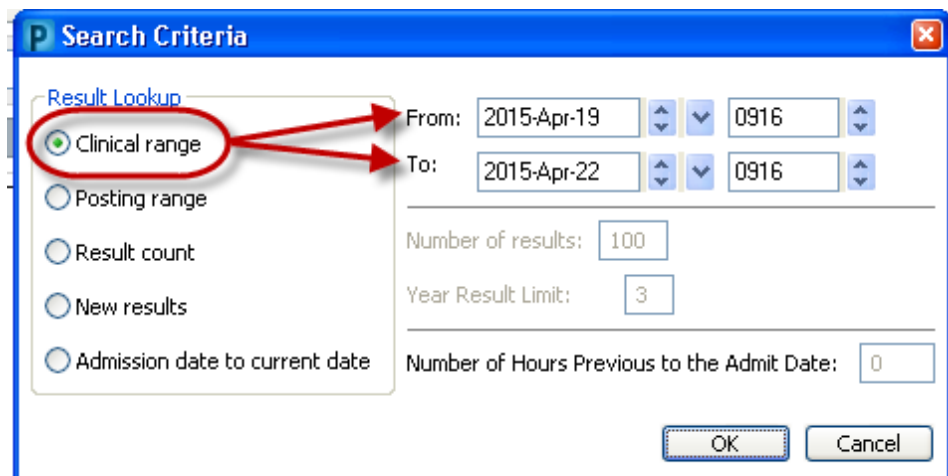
P Search Criteria

Result Lookup

Clinical range

Posting range

Result count

New results

Admission date to current date

From: 2015-Apr-19 0916

To: 2015-Apr-22 0916

Number of results: 100

Year Result Limit: 3

Number of Hours Previous to the Admit Date: 0

OK Cancel